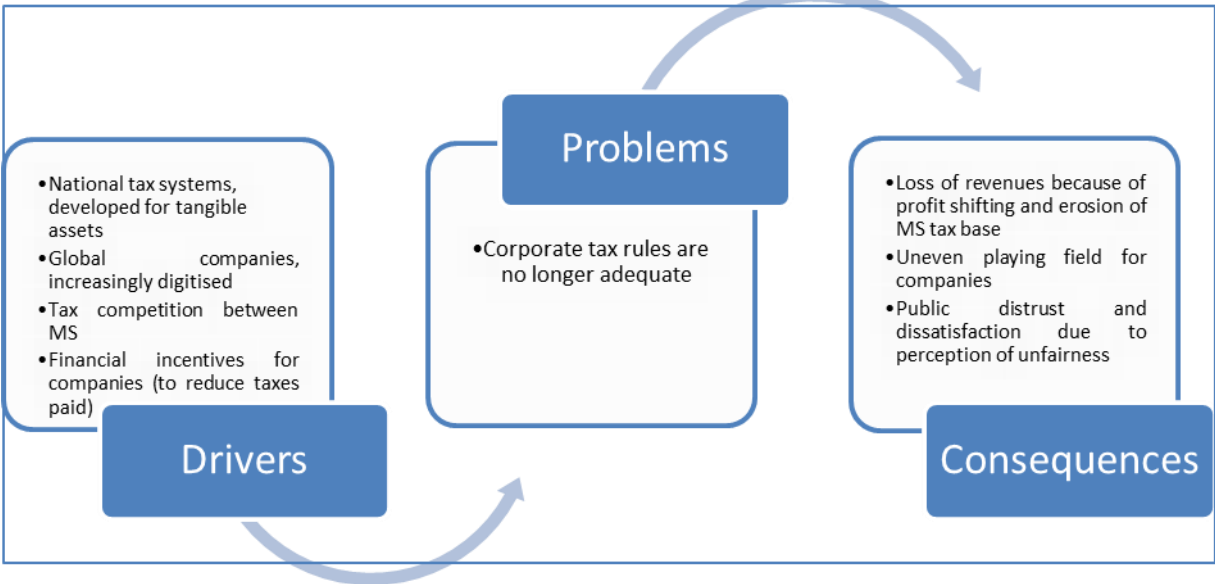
•National tax systems, developed for tangible assets
•Global companies, increasingly digitised
•Tax competition between MS
•Financial incentives for companies (to reduce taxes paid)

Drivers

Problems

•Corporate tax rules are no longer adequate

•Loss of revenues because of profit shifting and erosion of MS tax base
•Uneven playing field for companies
•Public distrust and dissatisfaction due to perception of unfairness

Consequences